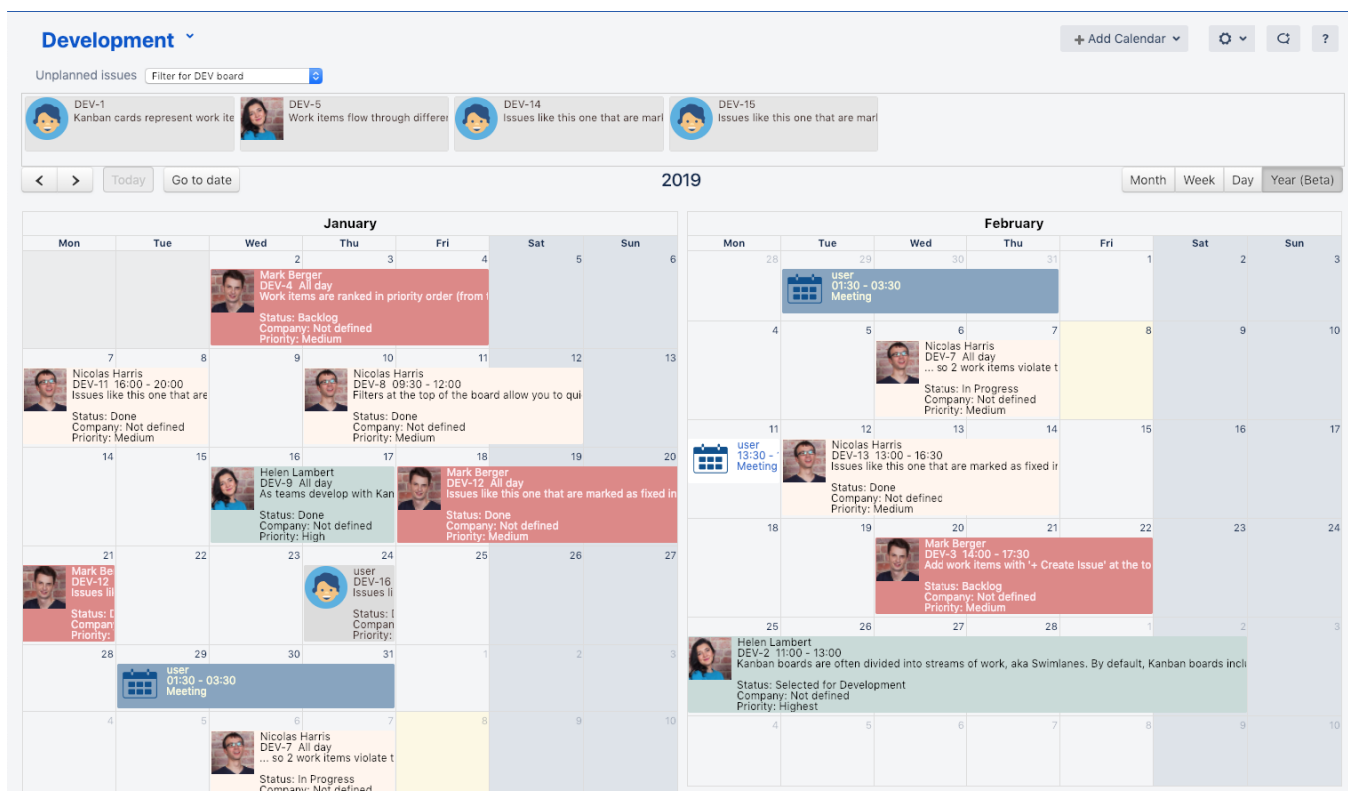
Development ˇ

+ Add Calendar ˇ

?

Unplanned issues Filter for DEV board

DEV-1
Kanban cards represent work ite

DEV-5
Work items flow through differer

DEV-14
Issues like this one that are marl

DEV-15
Issues like this one that are marl

< > Today Go to date

2019

Month Week Day Year (Beta)

January

| Mon | Tue | Wed | Thu | Fri | Sat | Sun |
|---|---|---|---|---|---|---|
| | | 2 Mark Berger DEV-4 All day Work items are ranked in priority order (from t Status: Backlog Company: Not defined Priority: Medium | 3 | 4 | 5 | 6 |
| 7 Nicolas Harris DEV-11 16:00 - 20:00 Issues like this one that are Status: Done Company: Not defined Priority: Medium | 8 | 9 | 10 Nicolas Harris DEV-8 09:30 - 12:00 Filters at the top of the board allow you to qui Status: Done Company: Not defined Priority: Medium | 11 | 12 | 13 |
| 14 | 15 | 16 Helen Lambert DEV-9 All day As teams develop with Kan Status: Done Company: Not defined Priority: High | 17 | 18 Mark Berger DEV-12 All day Issues like this one that are marked as fixed in Status: Done Company: Not defined Priority: Medium | 19 | 20 |
| 21 Mark Be DEV-12 Issues lil Status: D Compan Priority: | 22 | 23 | 24 user DEV-16 Issues li Status: I Compan Priority: | 25 | 26 | 27 |
| 28 | 29 user 01:30 - 03:30 Meeting | 30 | 31 | 1 | 2 | 3 |
| 4 | 5 | 6 Nicolas Harris DEV-7 All day ... so 2 work items violate t Status: In Progress Company: Not defined | 7 | 8 | 9 | 10 |

February

| Mon | Tue | Wed | Thu | Fri | Sat | Sun |
|---|---|---|---|---|---|---|
| 28 | 29 user 01:30 - 03:30 Meeting | 30 | 31 | 1 | 2 | 3 |
| 4 | 5 | 6 Nicolas Harris DEV-7 All day ... so 2 work items violate t Status: In Progress Company: Not defined Priority: Medium | 7 | 8 | 9 | 10 |
| 11 user 13:30 - Meeting | 12 Nicolas Harris DEV-13 13:00 - 16:30 Issues like this one that are marked as fixed ir Status: Done Company: Not defined Priority: Medium | 13 | 14 | 15 | 16 | 17 |
| 18 | 19 | 20 Mark Berger DEV-3 14:00 - 17:30 Add work items with '+ Create Issue' at the to Status: Backlog Company: Not defined Priority: Medium | 21 | 22 | 23 | 24 |
| 25 Helen Lambert DEV-2 11:00 - 13:00 Kanban boards are often divided into streams of work, aka Swimlanes. By default, Kanban boards incl Status: Selected for Development Company: Not defined Priority: Highest | 26 | 27 | 28 | 1 | 2 | 3 |
| 4 | 5 | 6 | 7 | 8 | 9 | 10 |